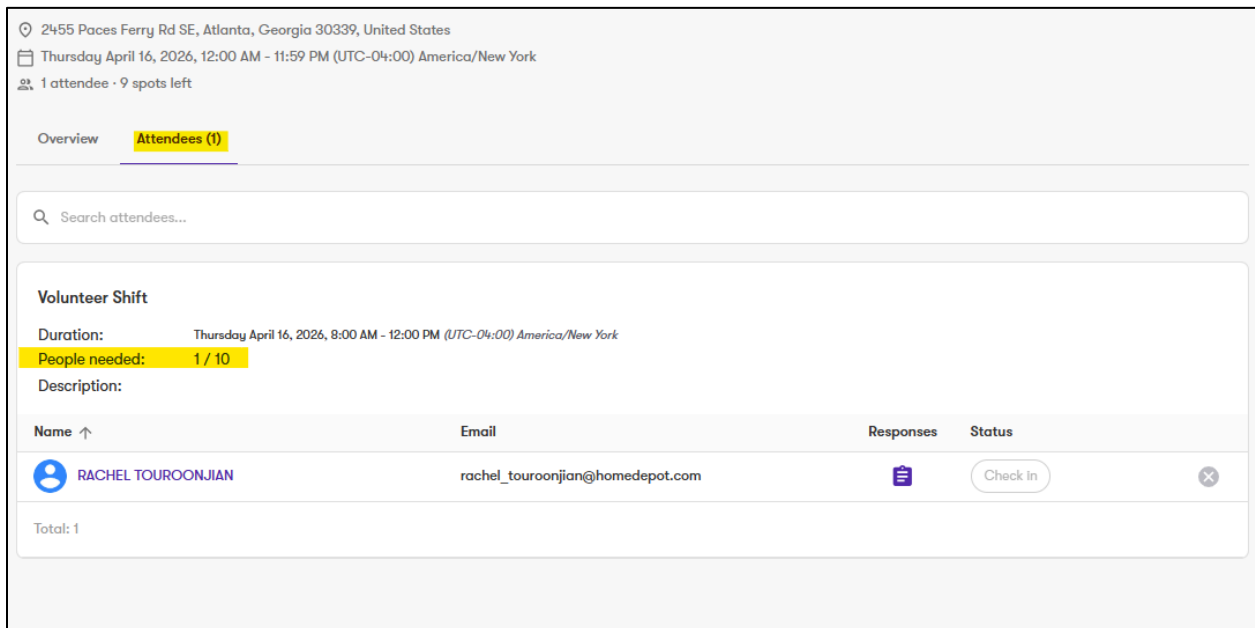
2455 Paces Ferry Rd SE, Atlanta, Georgia 30339, United States
Thursday April 16, 2026, 12:00 AM - 11:59 PM (UTC-04:00) America/New York
1 attendee · 9 spots left

Overview Attendees (1)

Search attendees...

Volunteer Shift

Duration: Thursday April 16, 2026, 8:00 AM - 12:00 PM *(UTC-04:00) America/New York*
People needed: 1 / 10
Description:

| Name ↑ | Email | Responses | Status |
|---|---|---|---|
| RACHEL TOUROONJIAN | rachel_touroonjian@homedepot.com | | Check In |

Total: 1